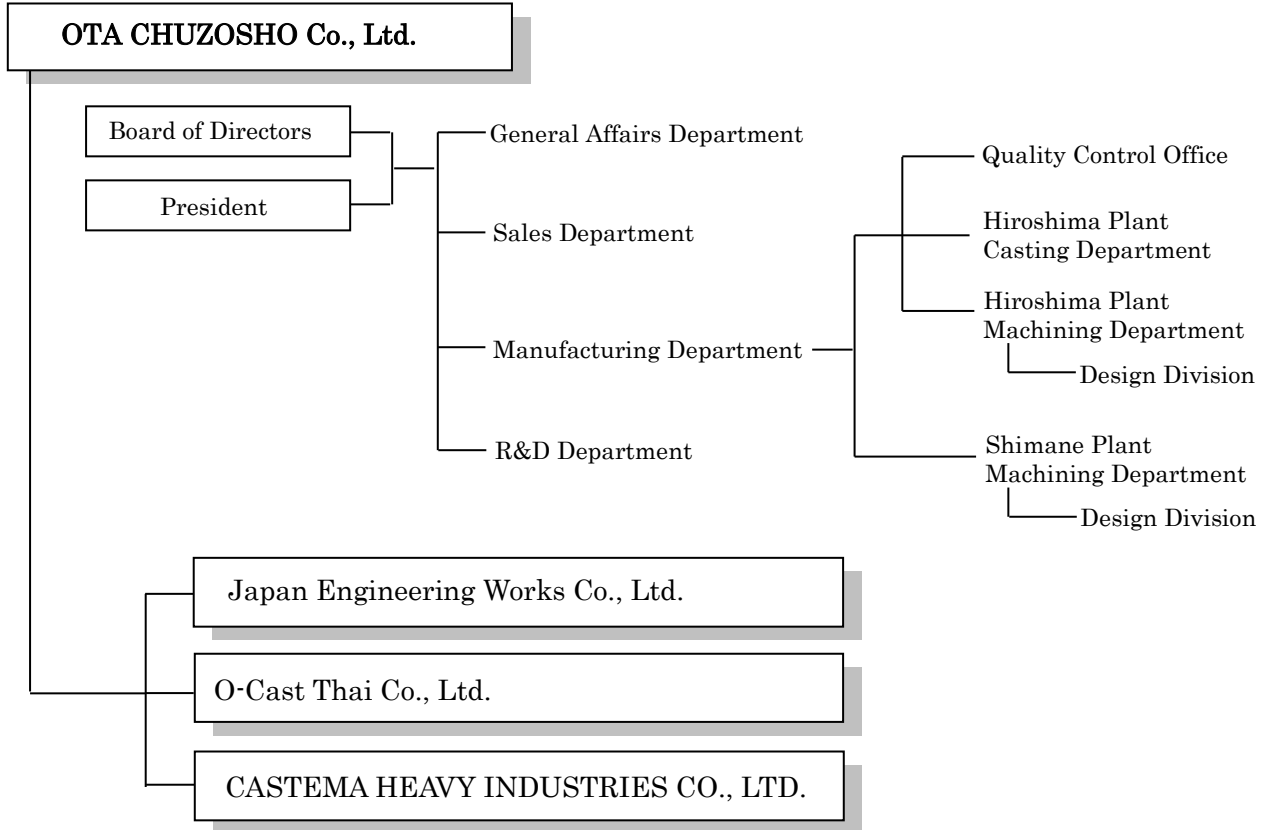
OTA CHUZOSHO Co., Ltd.

Board of Directors

President

General Affairs Department

Sales Department

Manufacturing Department

R&D Department

Quality Control Office

Hiroshima Plant Casting Department

Hiroshima Plant Machining Department

Design Division

Shimane Plant Machining Department

Design Division

Japan Engineering Works Co., Ltd.

O-Cast Thai Co., Ltd.

CASTEMA HEAVY INDUSTRIES CO., LTD.